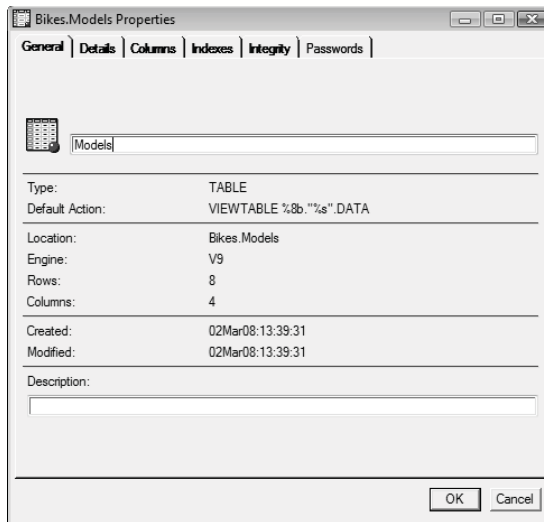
Bikes.Models Properties

General | Details | Columns | Indexes | Integrity | Passwords

Models

| | |
|---|---|
| Type: | TABLE |
| Default Action: | VIEWTABLE %8b."%s".DATA |
| Location: | Bikes.Models |
| Engine: | V9 |
| Rows: | 8 |
| Columns: | 4 |
| Created: | 02Mar08:13:39:31 |
| Modified: | 02Mar08:13:39:31 |

Description:

OK Cancel